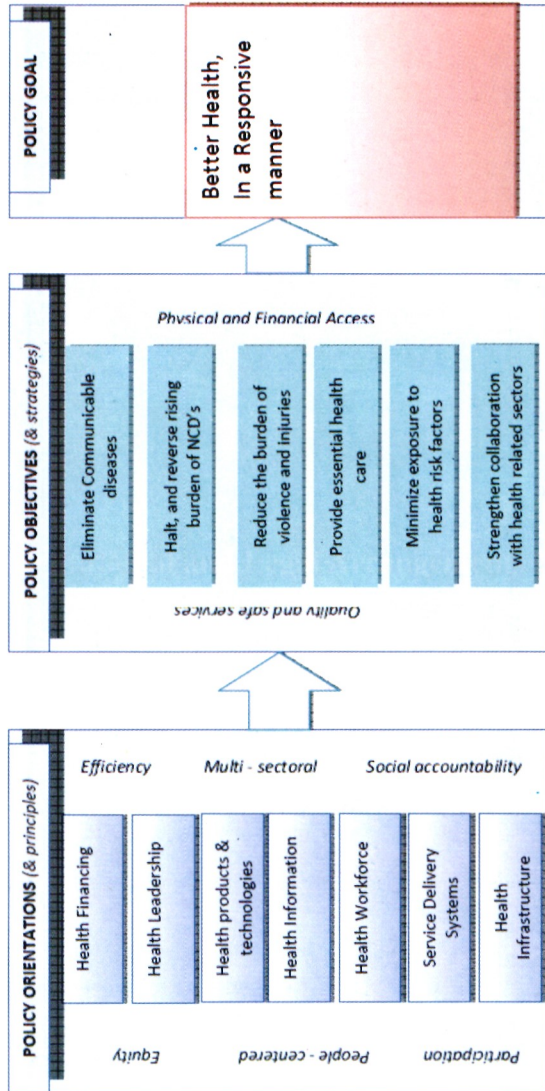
POLICY GOAL

Better Health, In a Responsive manner

POLICY OBJECTIVES (& strategies)

Physical and Financial Access

Eliminate Communicable diseases

Halt, and reverse rising burden of NCD's

Reduce the burden of violence and injuries

Provide essential health care

Minimize exposure to health risk factors

Strengthen collaboration with health related sectors

Quality and safe services

POLICY ORIENTATIONS (& principles)

Efficiency

Multi - sectoral

Social accountability

Health Financing

Health Leadership

Health products & technologies

Health Information

Health Workforce

Service Delivery Systems

Health Infrastructure

Equity

People - centered

Participation